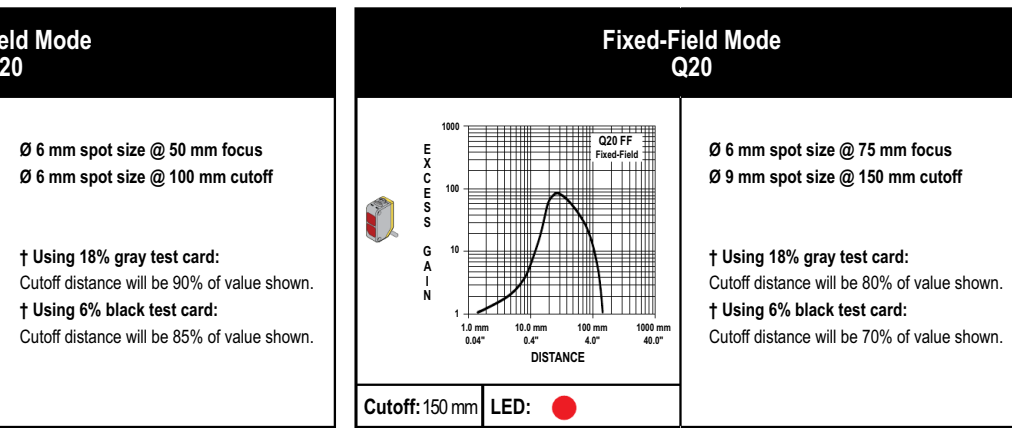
eld Mode
Q20

Ø 6 mm spot size @ 50 mm focus
Ø 6 mm spot size @ 100 mm cutoff

† Using 18% gray test card:
Cutoff distance will be 90% of value shown.
† Using 6% black test card:
Cutoff distance will be 85% of value shown.

Fixed-Field Mode
Q20

1000
100
10
1
E X C E S S G A I N
Q20 FF
Fixed-Field
1.0 mm 0.04"
10.0 mm 0.4"
100 mm 4.0"
1000 mm 40.0"
DISTANCE

Cutoff: 150 mm | LED:

Ø 6 mm spot size @ 75 mm focus
Ø 9 mm spot size @ 150 mm cutoff

† Using 18% gray test card:
Cutoff distance will be 80% of value shown.
† Using 6% black test card:
Cutoff distance will be 70% of value shown.